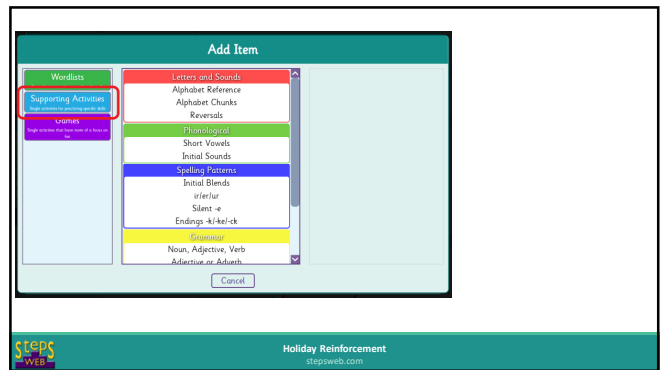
Add Item

Wordlists

Supporting Activities
Single activities for practising specific skills

Games
Single activities that have more of a focus on fun

Letters and Sounds
Alphabet Reference
Alphabet Chunks
Reversals

Phonological
Short Vowels
Initial Sounds

Spelling Patterns
Initial Blends
ir/er/ur
Silent -e
Endings -k/-ke/-ck

Grammar
Noun, Adjective, Verb
Adjective or Adverb

Cancel

STEPS WEB

Holiday Reinforcement
stepsweb.com